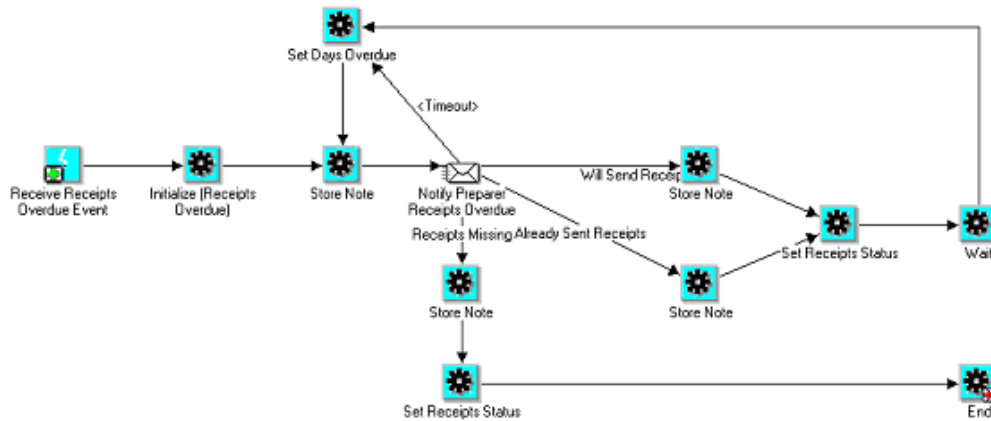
Set Days Overdue

<Timeout>

Receive Receipts Overdue Event

Initialize (Receipts Overdue)

Store Note

Notify Preparer Receipts Overdue

Will Send Receip

Store Note

Set Receipts Status

Wai

Receipts Missing

Already Sent Receipts

Store Note

Store Note

Set Receipts Status

End